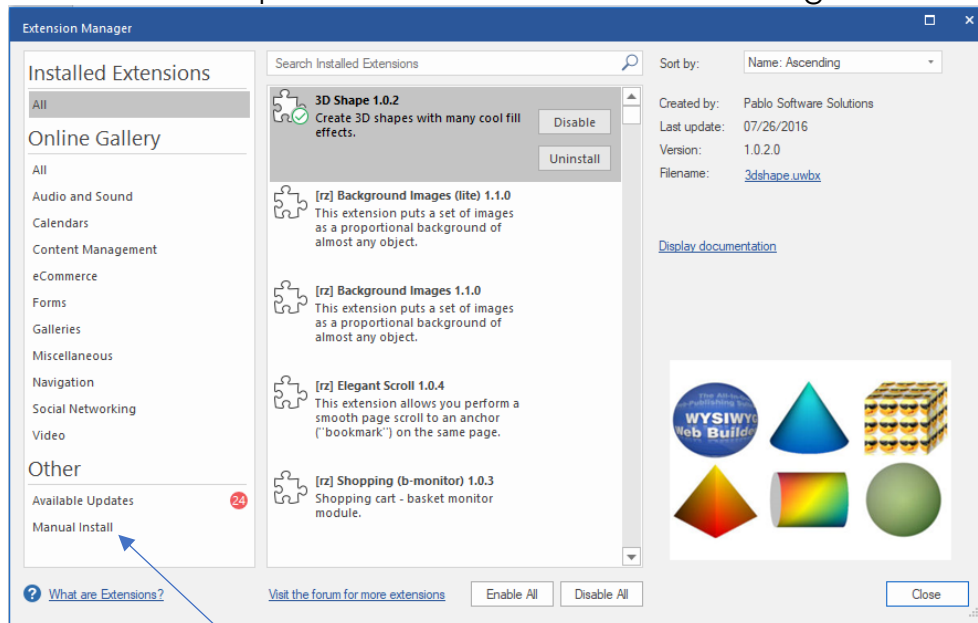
Extension Manager

Installed Extensions
All
Online Gallery
All
Audio and Sound
Calendars
Content Management
eCommerce
Forms
Galleries
Miscellaneous
Navigation
Social Networking
Video
Other
Available Updates 24
Manual Install

Search Installed Extensions

3D Shape 1.0.2
Create 3D shapes with many cool fill effects.
Disable
Uninstall

[rz] Background Images (lite) 1.1.0
This extension puts a set of images as a proportional background of almost any object.

[rz] Background Images 1.1.0
This extension puts a set of images as a proportional background of almost any object.

[rz] Elegant Scroll 1.0.4
This extension allows you perform a smooth page scroll to an anchor ("bookmark") on the same page.

[rz] Shopping (b-monitor) 1.0.3
Shopping cart - basket monitor module.

Sort by: Name: Ascending

Created by: Pablo Software Solutions
Last update: 07/26/2016
Version: 1.0.2.0
Filename: 3dshape.uwbx

Display documentation

WYSIWYG Web Builder

What are Extensions?
Visit the forum for more extensions
Enable All
Disable All
Close